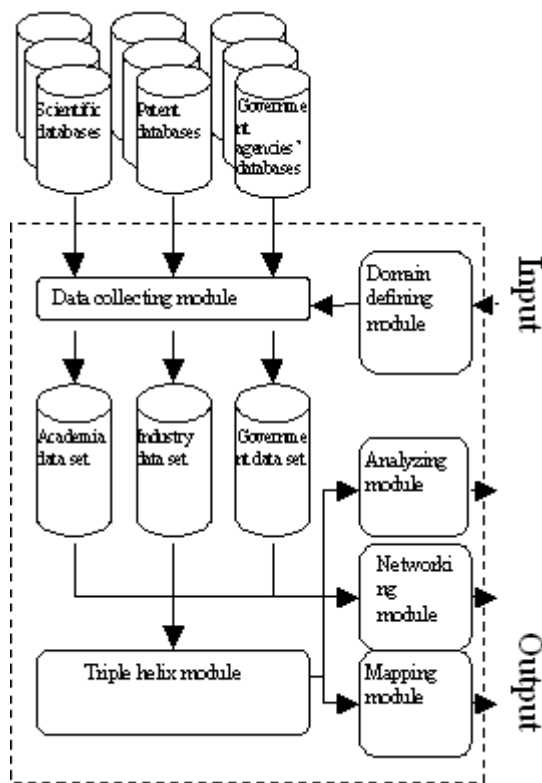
Scientific databases

Patent databases

Government agencies' databases

Input

Data collecting module

Domain defining module

Academia data set

Industry data set

Government data set

Analyzing module

Networking module

Triple helix module

Mapping module

Output